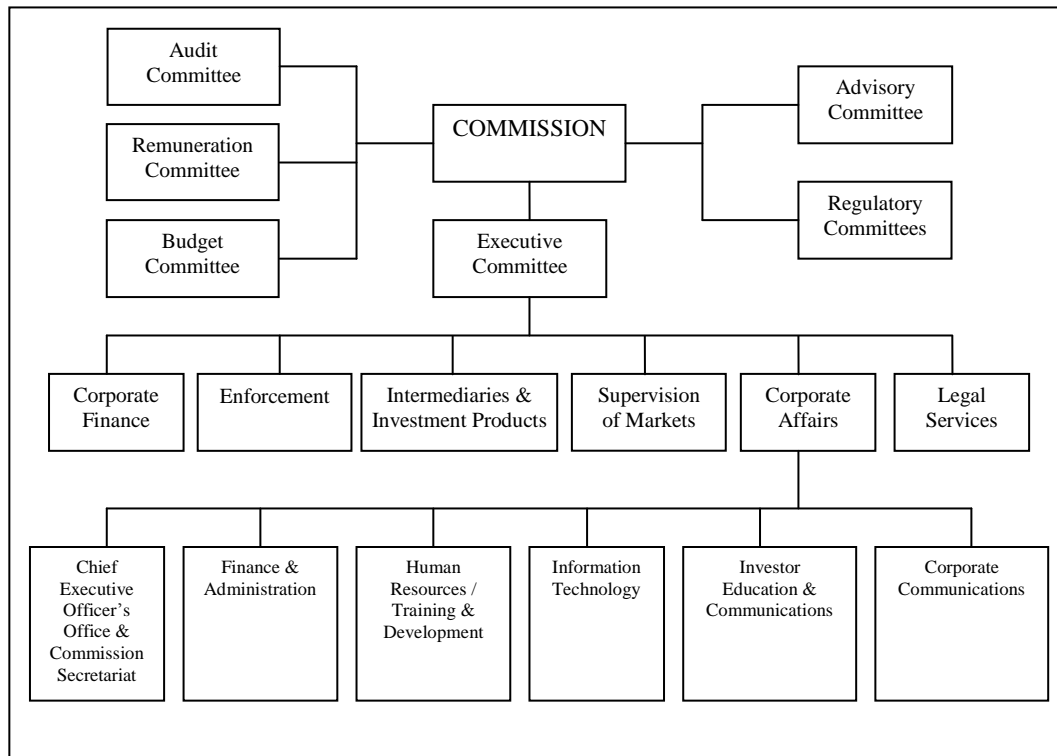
Audit Committee

Remuneration Committee

Budget Committee

COMMISSION

Advisory Committee

Regulatory Committees

Executive Committee

Corporate Finance

Enforcement

Intermediaries & Investment Products

Supervision of Markets

Corporate Affairs

Legal Services

Chief Executive Officer's Office & Commission Secretariat

Finance & Administration

Human Resources / Training & Development

Information Technology

Investor Education & Communications

Corporate Communications